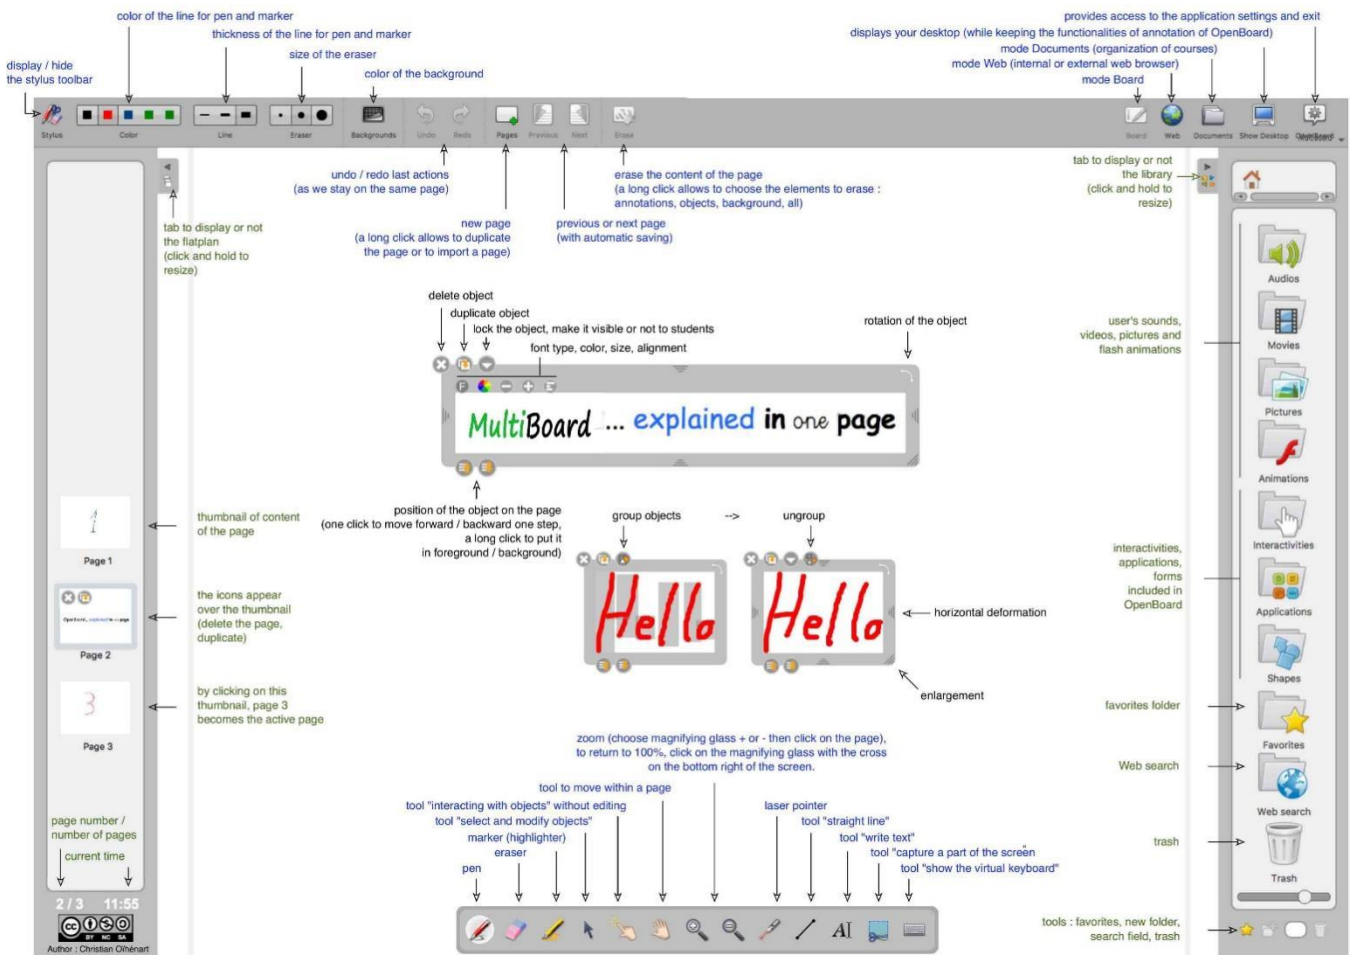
color of the line for pen and marker
thickness of the line for pen and marker
size of the eraser
color of the background
display / hide the stylus toolbar

provides access to the application settings and exit
displays your desktop (while keeping the functionalities of annotation of OpenBoard)
mode Documents (organization of courses)
mode Web (internal or external web browser)
mode Board

Stylus Color Line Eraser Backgrounds Undo Redo Pages Previous Next Erase
Board Web Documents Show Desktop OpenBoard

undo / redo last actions
(as we stay on the same page)

new page
(a long click allows to duplicate the page or to import a page)

previous or next page
(with automatic saving)

erase the content of the page
(a long click allows to choose the elements to erase : annotations, objects, background, all)

tab to display or not the flatplan (click and hold to resize)

tab to display or not the library (click and hold to resize)

delete object
duplicate object
lock the object, make it visible or not to students
font type, color, size, alignment
rotation of the object

MultiBoard ... explained in one page

position of the object on the page
(one click to move forward / backward one step, a long click to put it in foreground / background)

group objects --> ungroup

Hello Hello

horizontal deformation
enlargement

thumbnail of content of the page
Page 1
the icons appear over the thumbnail (delete the page, duplicate)
Page 2
by clicking on this thumbnail, page 3 becomes the active page
Page 3

page number / number of pages
current time
2 / 3 11:55
BY NC SA
Author : Christian Olhénart

zoom (choose magnifying glass + or - then click on the page), to return to 100%, click on the magnifying glass with the cross on the bottom right of the screen.
tool to move within a page
tool "interacting with objects" without editing
tool "select and modify objects"
marker (highlighter)
eraser
pen
laser pointer
tool "straight line"
tool "write text"
tool "capture a part of the screen"
tool "show the virtual keyboard"

Audios
user's sounds, videos, pictures and flash animations
Movies
Pictures
Animations
Interactivities
interactivities, applications, forms included in OpenBoard
Applications
Shapes
favorites folder
Favorites
Web search
Web search
trash
Trash
tools : favorites, new folder, search field, trash